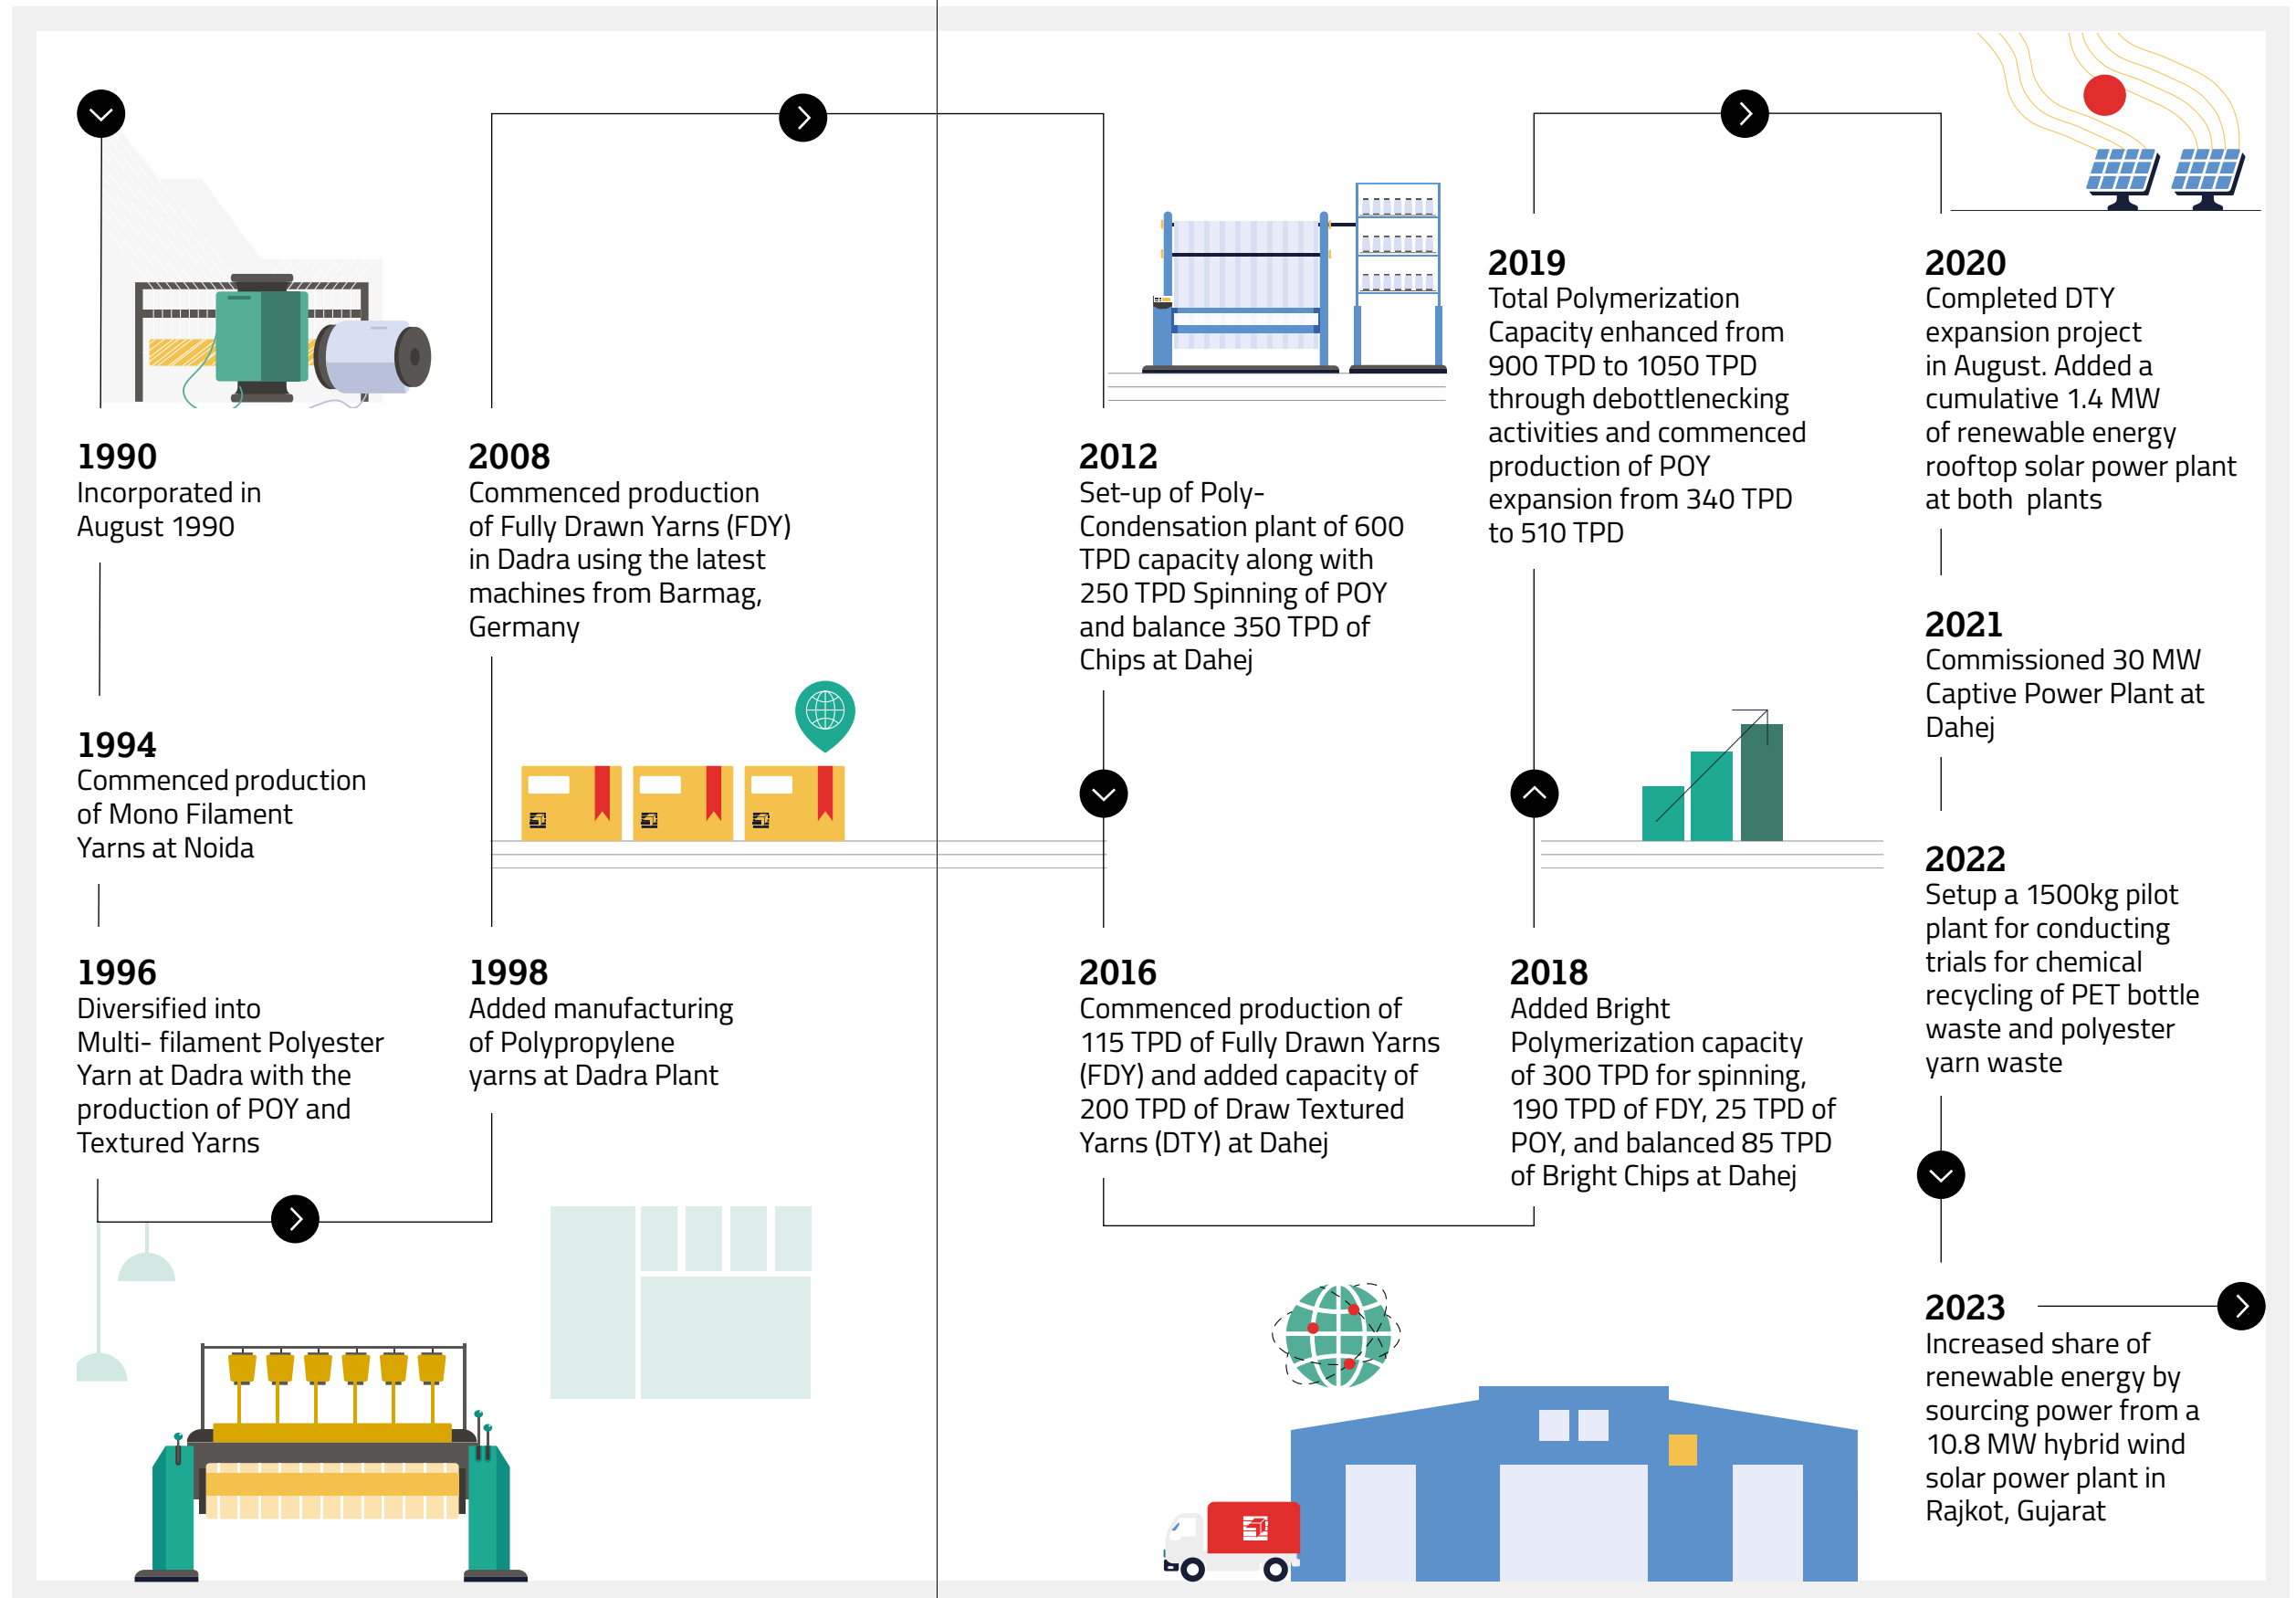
1990
Incorporated in August 1990

1994
Commenced production of Mono Filament Yarns at Noida

1996
Diversified into Multi- filament Polyester Yarn at Dadra with the production of POY and Textured Yarns

1998
Added manufacturing of Polypropylene yarns at Dadra Plant

2008
Commenced production of Fully Drawn Yarns (FDY) in Dadra using the latest machines from Barmag, Germany

2012
Set-up of Poly-Condensation plant of 600 TPD capacity along with 250 TPD Spinning of POY and balance 350 TPD of Chips at Dahej

2016
Commenced production of 115 TPD of Fully Drawn Yarns (FDY) and added capacity of 200 TPD of Draw Textured Yarns (DTY) at Dahej

2018
Added Bright Polymerization capacity of 300 TPD for spinning, 190 TPD of FDY, 25 TPD of POY, and balanced 85 TPD of Bright Chips at Dahej

2019
Total Polymerization Capacity enhanced from 900 TPD to 1050 TPD through debottlenecking activities and commenced production of POY expansion from 340 TPD to 510 TPD

2020
Completed DTY expansion project in August. Added a cumulative 1.4 MW of renewable energy rooftop solar power plant at both plants

2021
Commissioned 30 MW Captive Power Plant at Dahej

2022
Setup a 1500kg pilot plant for conducting trials for chemical recycling of PET bottle waste and polyester yarn waste

2023
Increased share of renewable energy by sourcing power from a 10.8 MW hybrid wind solar power plant in Rajkot, Gujarat